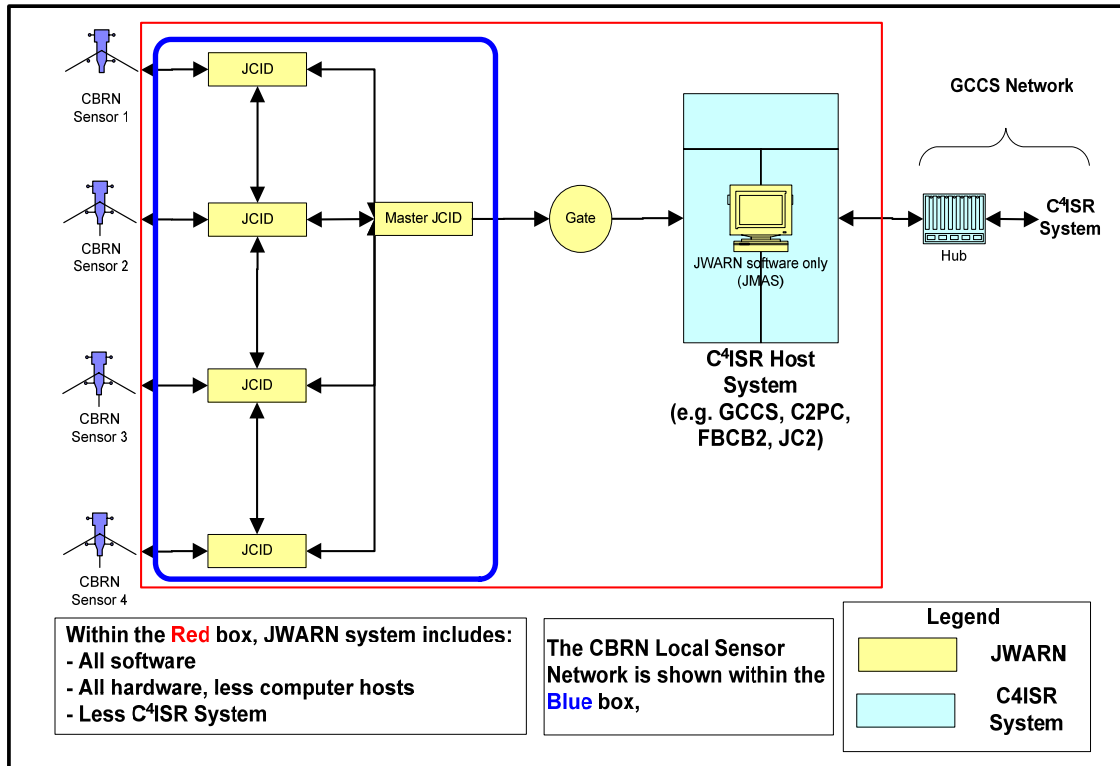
CBRN Sensor 1

JCID

CBRN Sensor 2

JCID

Master JCID

Gate

CBRN Sensor 3

JCID

CBRN Sensor 4

JCID

JWARN software only (JMAS)

$C^4$ISR Host System (e.g. GCCS, C2PC, FBCB2, JC2)

GCCS Network

Hub

$C^4$ISR System

Within the Red box, JWARN system includes:
- All software
- All hardware, less computer hosts
- Less $C^4$ISR System

The CBRN Local Sensor Network is shown within the Blue box,

Legend

JWARN

C4ISR System